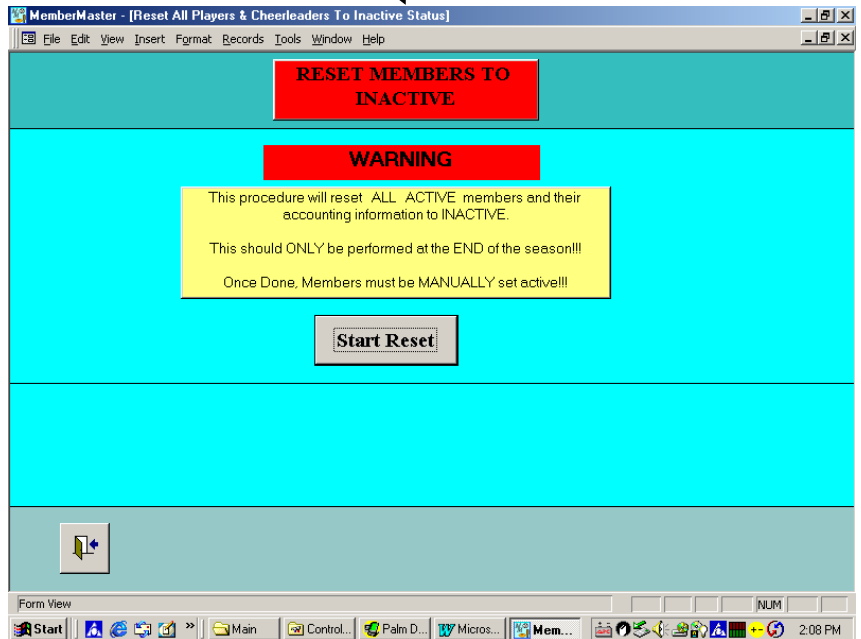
MemberMaster - [Reset All Players & Cheerleaders To Inactive Status]

File Edit View Insert Format Records Tools Window Help

RESET MEMBERS TO INACTIVE

WARNING

This procedure will reset ALL ACTIVE members and their accounting information to INACTIVE.

This should ONLY be performed at the END of the season!!!

Once Done, Members must be MANUALLY set active!!!

Start Reset

Form View

NUM

Start | Main | Control... | Palm D... | Micros... | Mem... | 2:08 PM